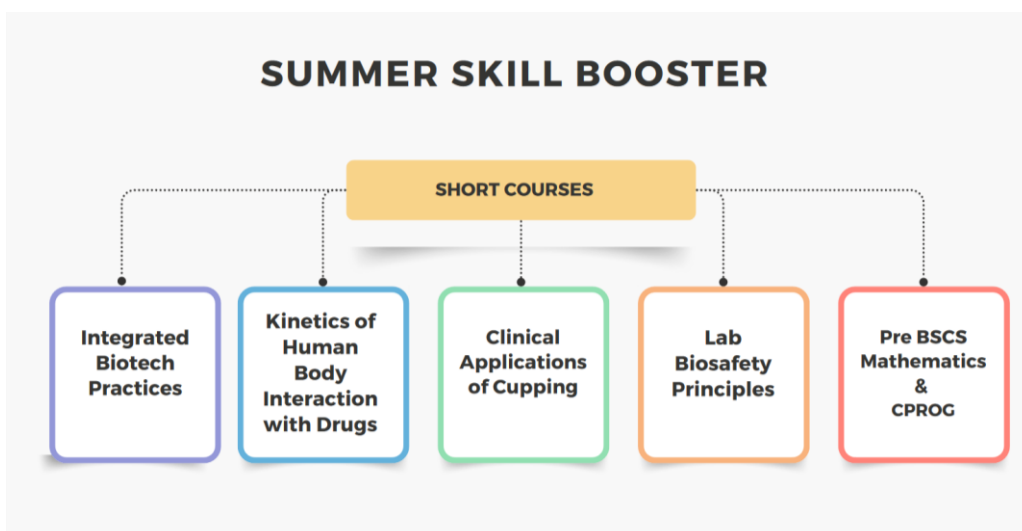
SUMMER SKILL BOOSTER

SHORT COURSES

Integrated Biotech Practices

Kinetics of Human Body Interaction with Drugs

Clinical Applications of Cupping

Lab Biosafety Principles

Pre BSCS Mathematics & CPROG